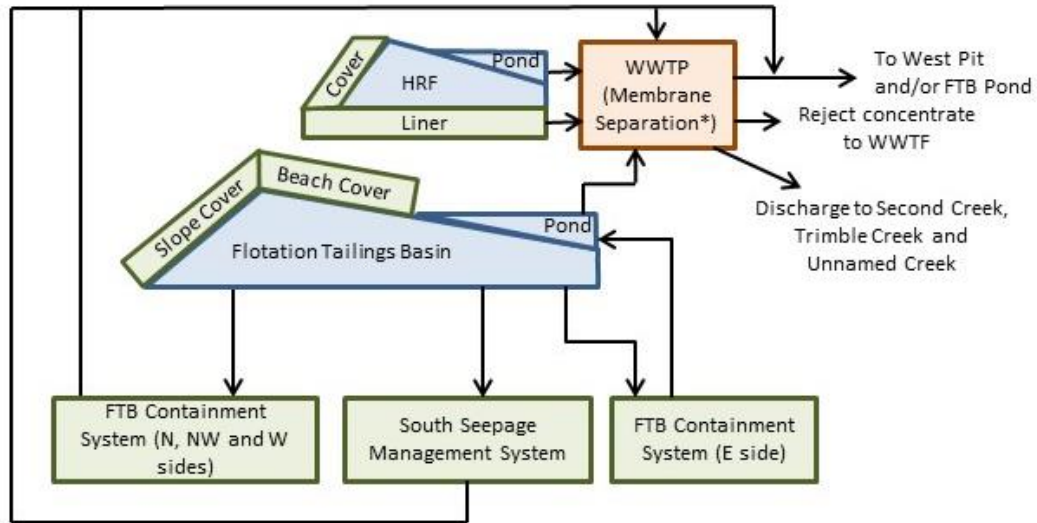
Cover

HRF

Pond

Liner

WWTP (Membrane Separation*)

To West Pit and/or FTB Pond

Reject concentrate to WWTF

Discharge to Second Creek, Trimble Creek and Unnamed Creek

Slope Cover

Beach Cover

Flotation Tailings Basin

Pond

FTB Containment System (N, NW and W sides)

South Seepage Management System

FTB Containment System (E side)